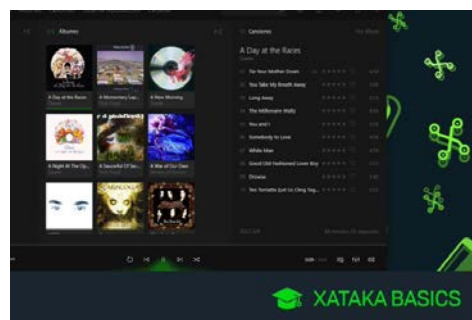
Álbumes

A Day at the Races

A Momentary Lap...

A New Morning

A Night At The Op...

A Saucerful Of Se...

A Way of Our Own

Canciones

A Day at the Races

Tie Your Mother Down

You Take My Breath Away

Long Away

The Millionaire Waltz

You and I

Somebody to Love

White Man

Good Old-Fashioned Lover Boy

Drowse

Teo Torriatte (Let Us Cling Tog...

XATAKA BASICS